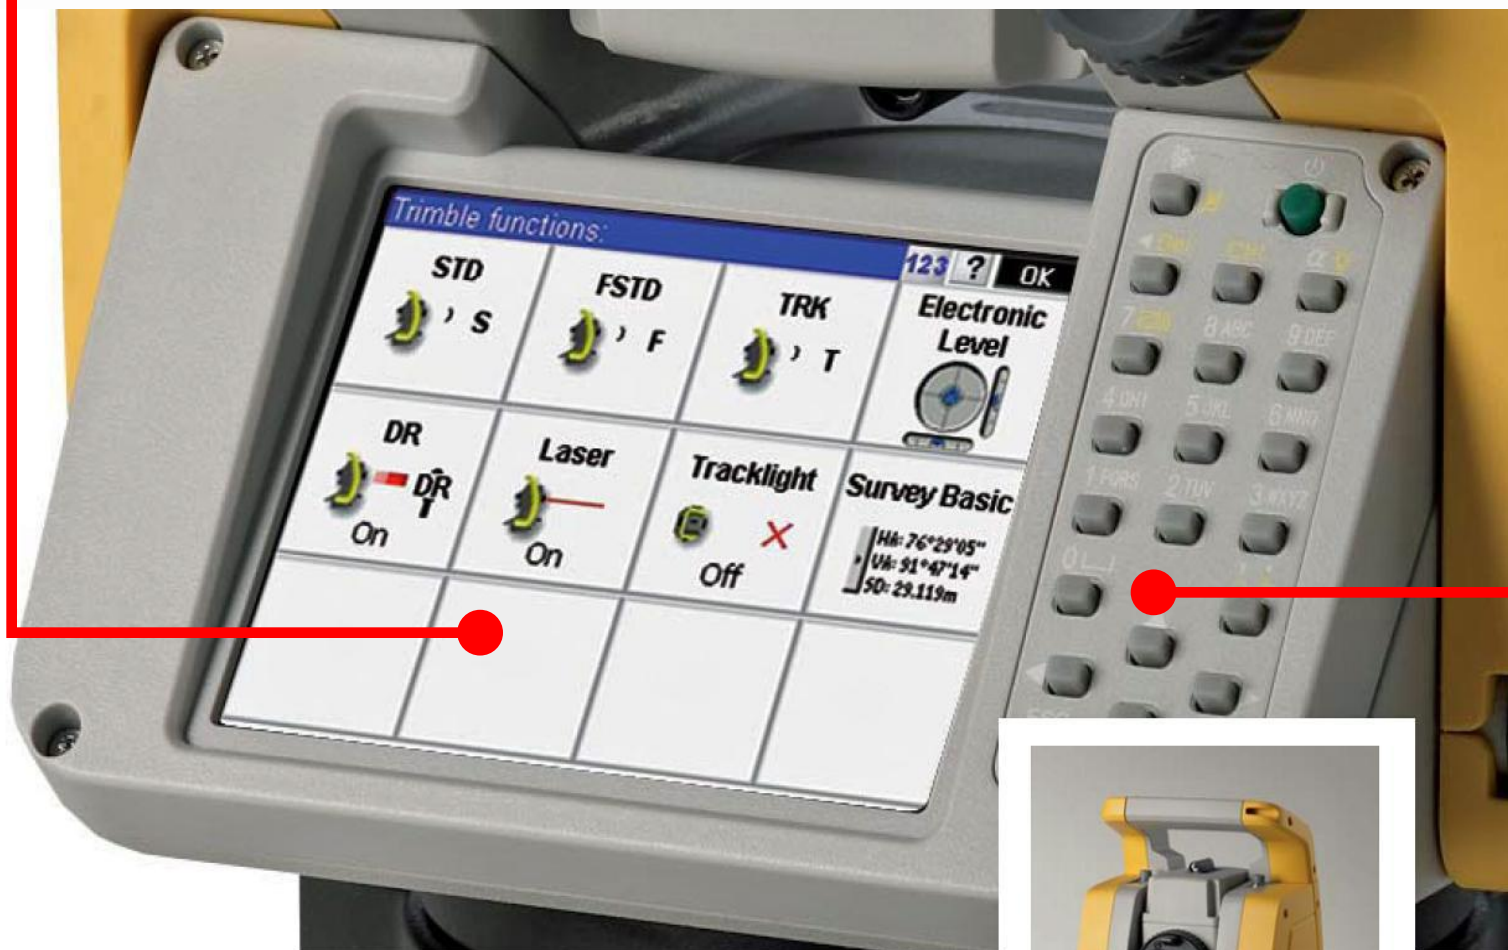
Trimble functions:

123 ? OK

STD
S

FSTD
F

TRK
T

Electronic Level

DR
DR
On

Laser
On

Tracklight
Off

Survey Basic
HA: 76°29'05"
VA: 91°47'14"
SD: 29.119m

7 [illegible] 8 ABC 9 DEF
4 GHI 5 JKL 6 MNO
1 PQRS 2 TUV 3 WXYZ
0